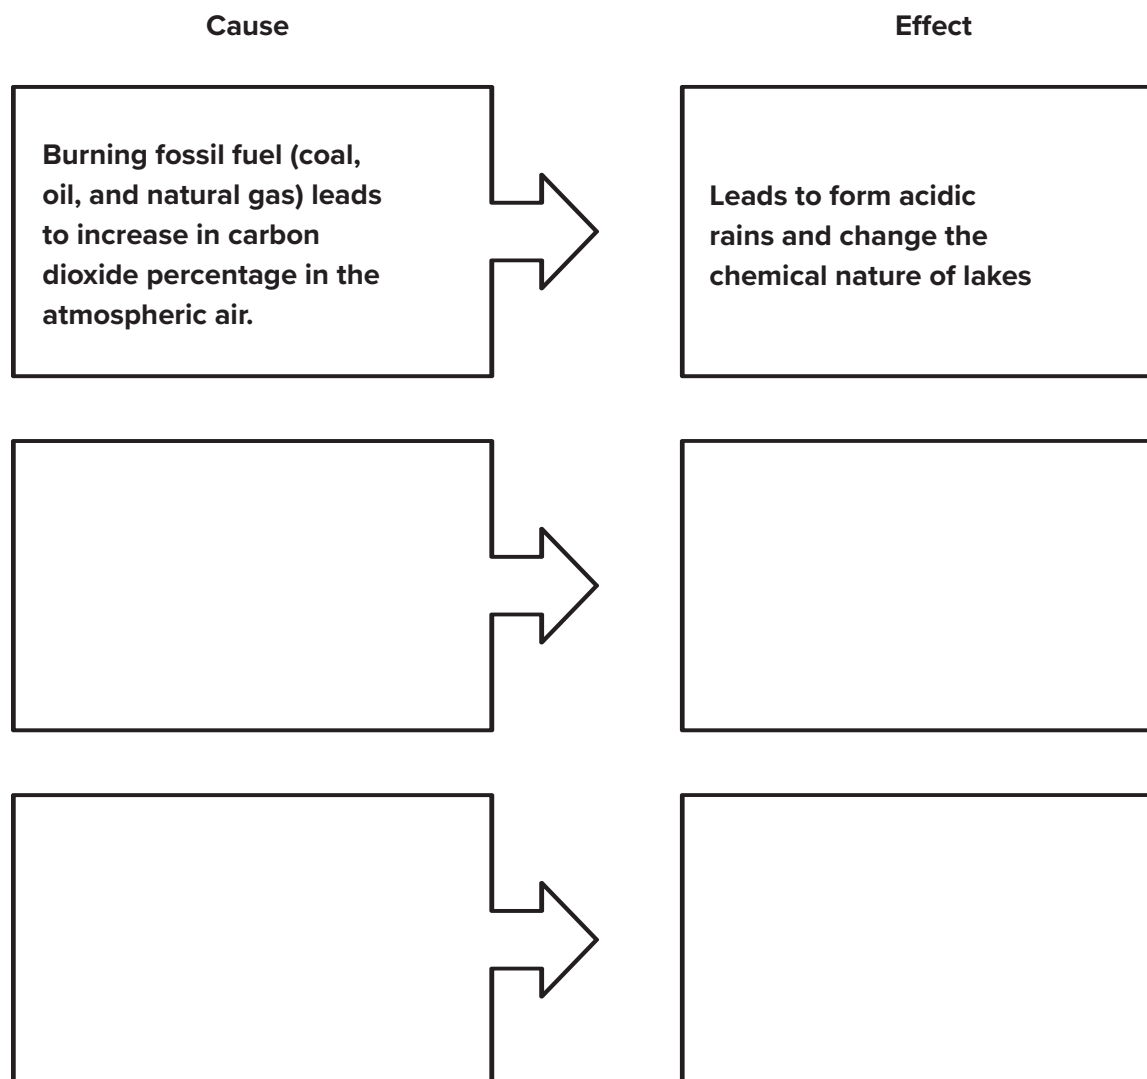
Cause

Effect

Burning fossil fuel (coal, oil, and natural gas) leads to increase in carbon dioxide percentage in the atmospheric air.

Leads to form acidic rains and change the chemical nature of lakes